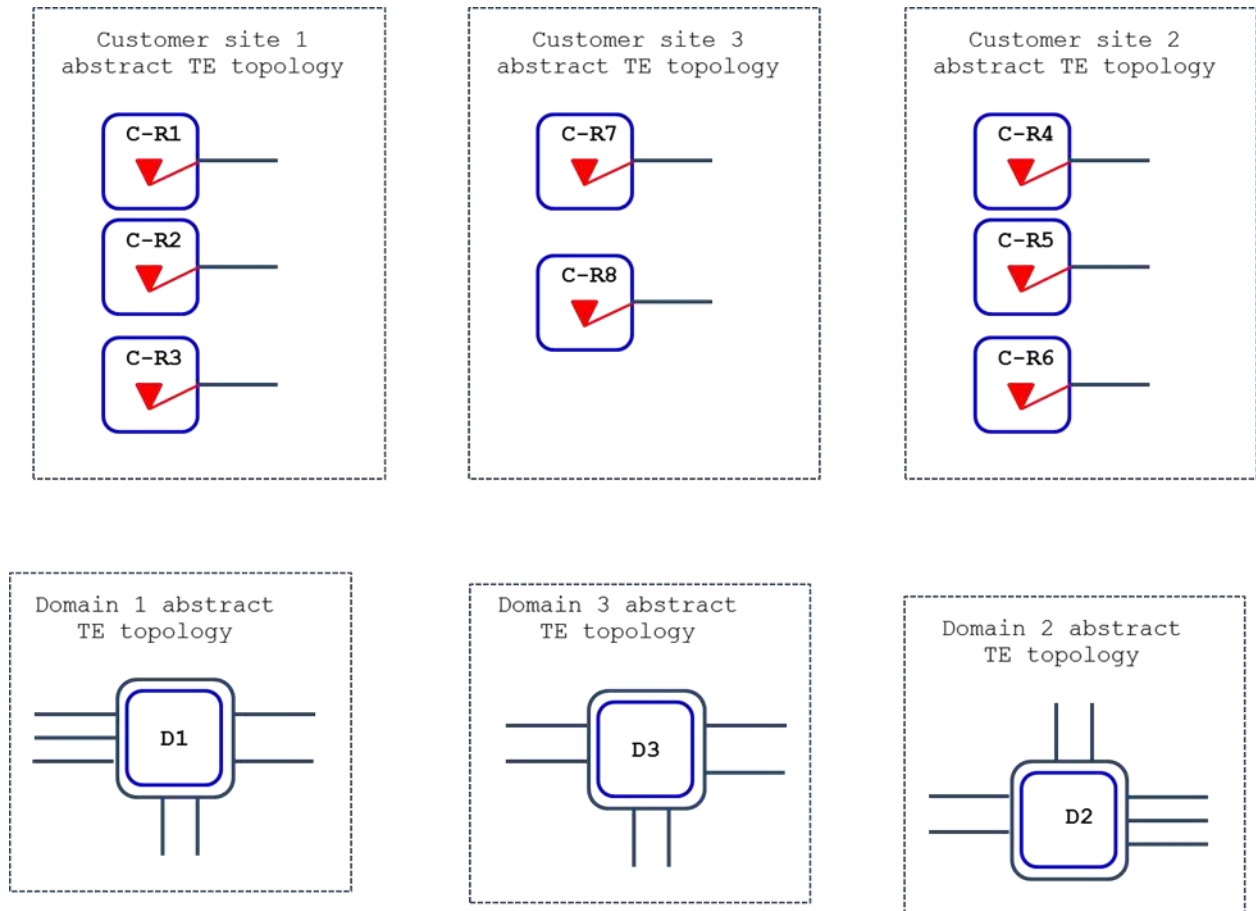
Customer site 1 abstract TE topology

C-R1

C-R2

C-R3

Customer site 3 abstract TE topology

C-R7

C-R8

Customer site 2 abstract TE topology

C-R4

C-R5

C-R6

Domain 1 abstract TE topology

D1

Domain 3 abstract TE topology

D3

Domain 2 abstract TE topology

D2